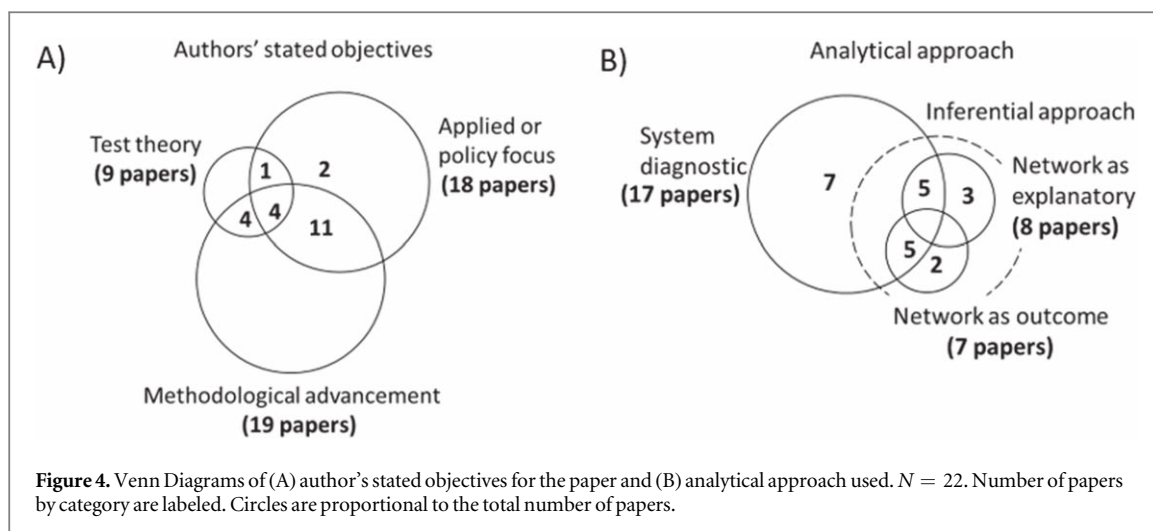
A)

Authors' stated objectives

Test theory
**(9 papers)**

1

2

Applied or policy focus
**(18 papers)**

4

4

11

Methodological advancement
**(19 papers)**

B)

Analytical approach

Inferential approach

System diagnostic
**(17 papers)**

7

5

3

Network as explanatory
**(8 papers)**

5

2

Network as outcome
**(7 papers)**

**Figure 4.** Venn Diagrams of (A) author's stated objectives for the paper and (B) analytical approach used. $N = 22$. Number of papers by category are labeled. Circles are proportional to the total number of papers.